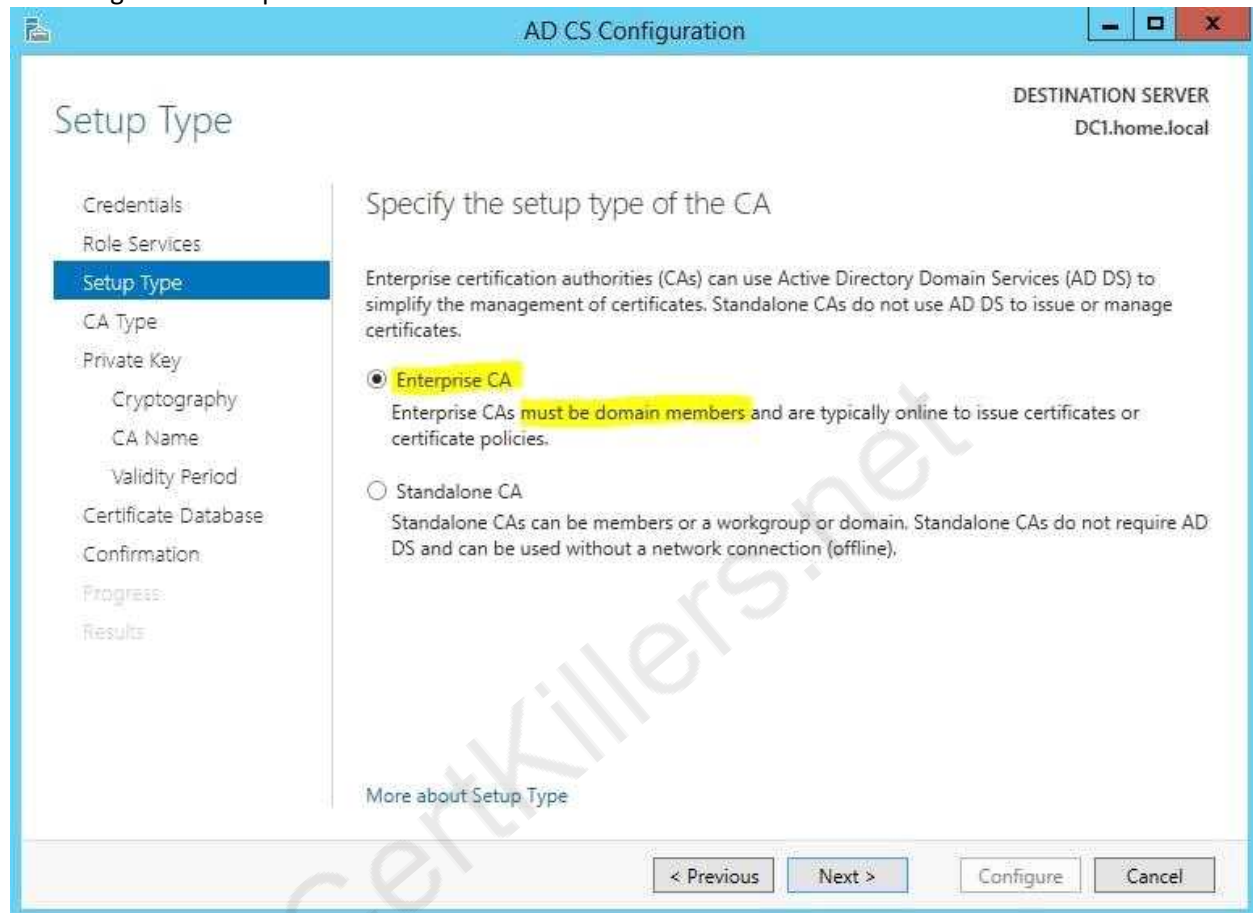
AD CS Configuration

Setup Type

DESTINATION SERVER
DC1.home.local

Credentials
Role Services
Setup Type
CA Type
Private Key
Cryptography
CA Name
Validity Period
Certificate Database
Confirmation
Progress
Results

Specify the setup type of the CA

Enterprise certification authorities (CAs) can use Active Directory Domain Services (AD DS) to simplify the management of certificates. Standalone CAs do not use AD DS to issue or manage certificates.

Enterprise CA
Enterprise CAs must be domain members and are typically online to issue certificates or certificate policies.

Standalone CA
Standalone CAs can be members or a workgroup or domain. Standalone CAs do not require AD DS and can be used without a network connection (offline).

More about Setup Type

< Previous  Next >  Configure  Cancel

certkillers.net